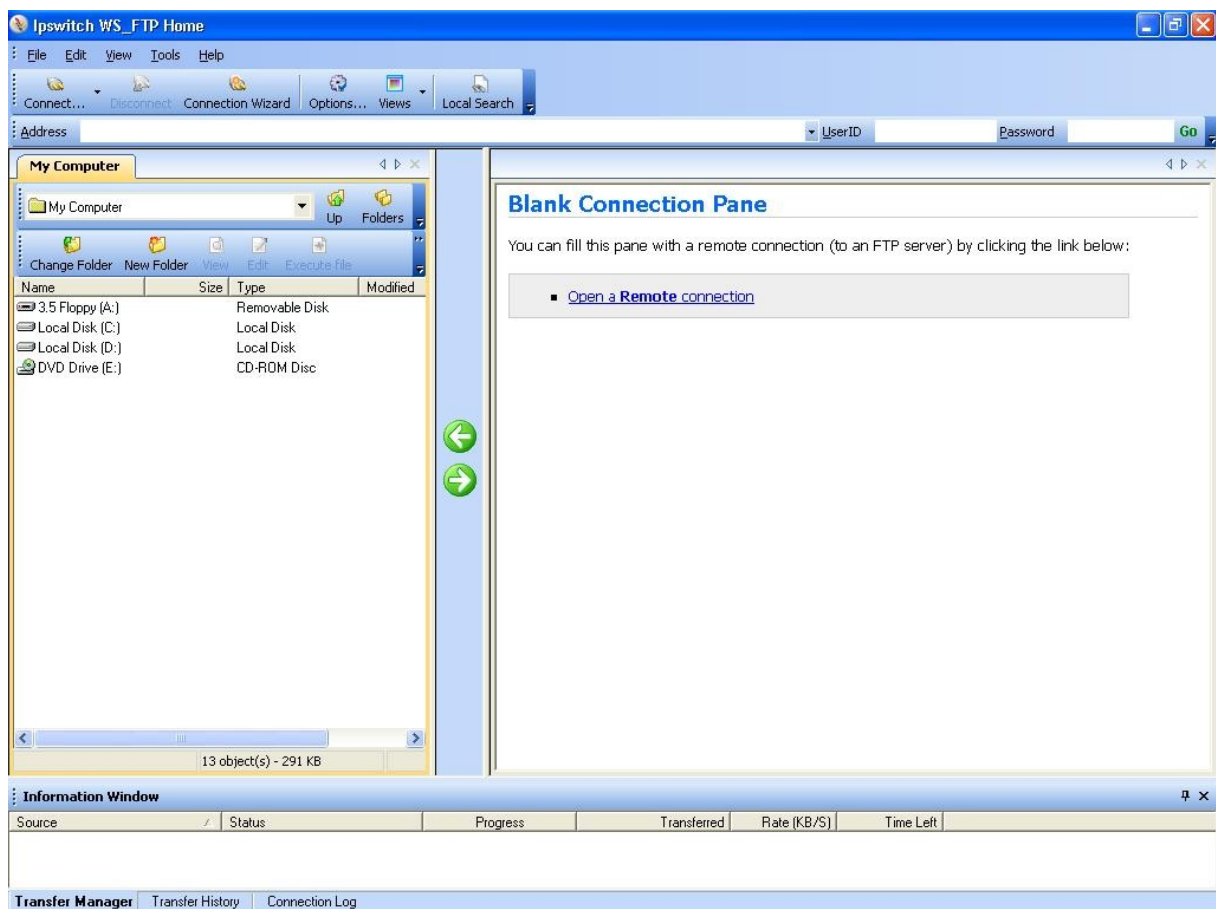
Ipswitch WS_FTP Home

File Edit View Tools Help

Connect... Disconnect Connection Wizard Options... Views Local Search

Address UserID Password Go

My Computer

My Computer Up Folders

Change Folder New Folder View Edit Execute file

| Name | Size | Type | Modified |
|---|---|---|---|
| 3.5 Floppy (A:) | | Removable Disk | |
| Local Disk (C:) | | Local Disk | |
| Local Disk (D:) | | Local Disk | |
| DVD Drive (E:) | | CD-ROM Disc | |

13 object(s) - 291 KB

Blank Connection Pane

You can fill this pane with a remote connection (to an FTP server) by clicking the link below:

Open a Remote connection

Information Window

| Source | Status | Progress | Transferred | Rate (KB/S) | Time Left |
|---|---|---|---|---|---|

Transfer Manager Transfer History Connection Log